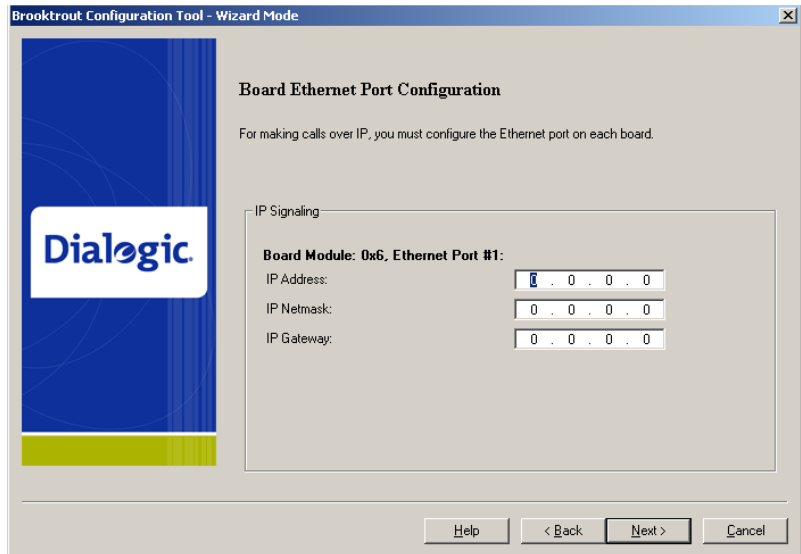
Brooktrout Configuration Tool - Wizard Mode

Dialogic.

Board Ethernet Port Configuration

For making calls over IP, you must configure the Ethernet port on each board.

IP Signaling

Board Module: 0x6, Ethernet Port #1:

IP Address: 0 . 0 . 0 . 0

IP Netmask: 0 . 0 . 0 . 0

IP Gateway: 0 . 0 . 0 . 0

Help | < Back | Next > | Cancel